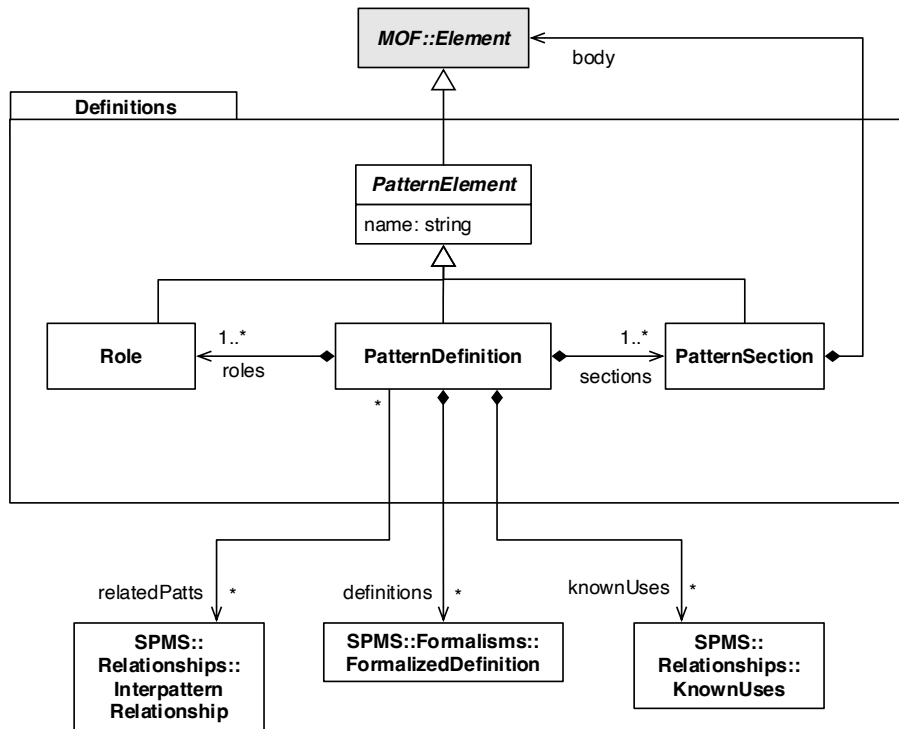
MOF::Element

body

Definitions

PatternElement

name: string

Role

1..*

roles

PatternDefinition

1..*

sections

PatternSection

*

relatedPatts *

definitions *

knownUses *

SPMS:: Relationships:: Interpattern Relationship

SPMS::Formalisms:: FormalizedDefinition

SPMS:: Relationships:: KnownUses